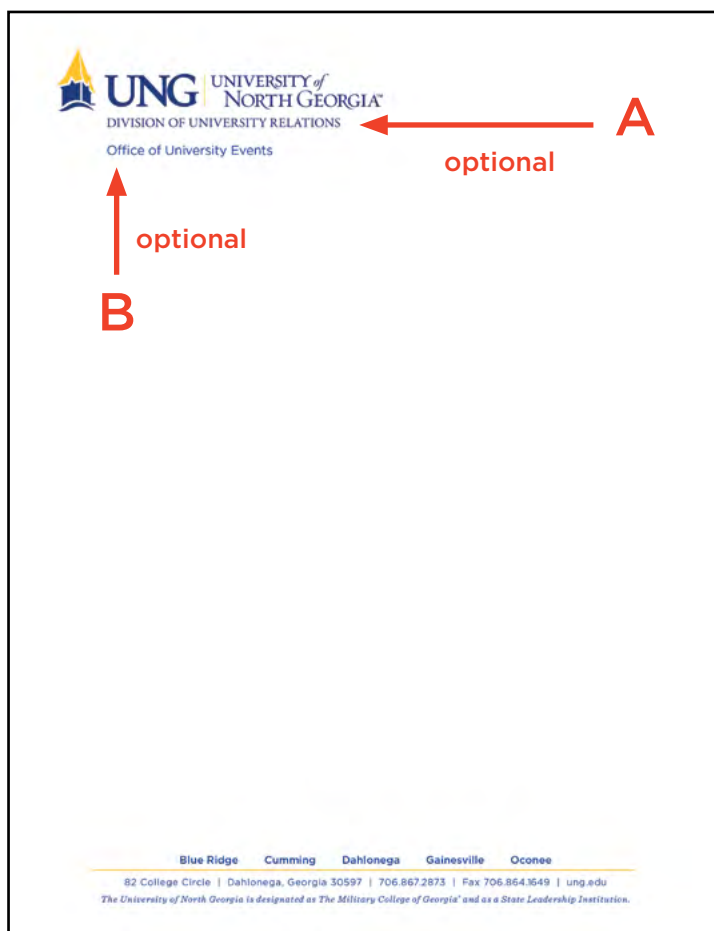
UNG UNIVERSITY of NORTH GEORGIA™
DIVISION OF UNIVERSITY RELATIONS

A

optional

Office of University Events

optional

B

Blue Ridge Cumming Dahlonega Gainesville Oconee

82 College Circle | Dahlonega, Georgia 30597 | 706.867.2873 | Fax 706.864.1649 | ung.edu

The University of North Georgia is designated as The Military College of Georgia® and as a State Leadership Institution.